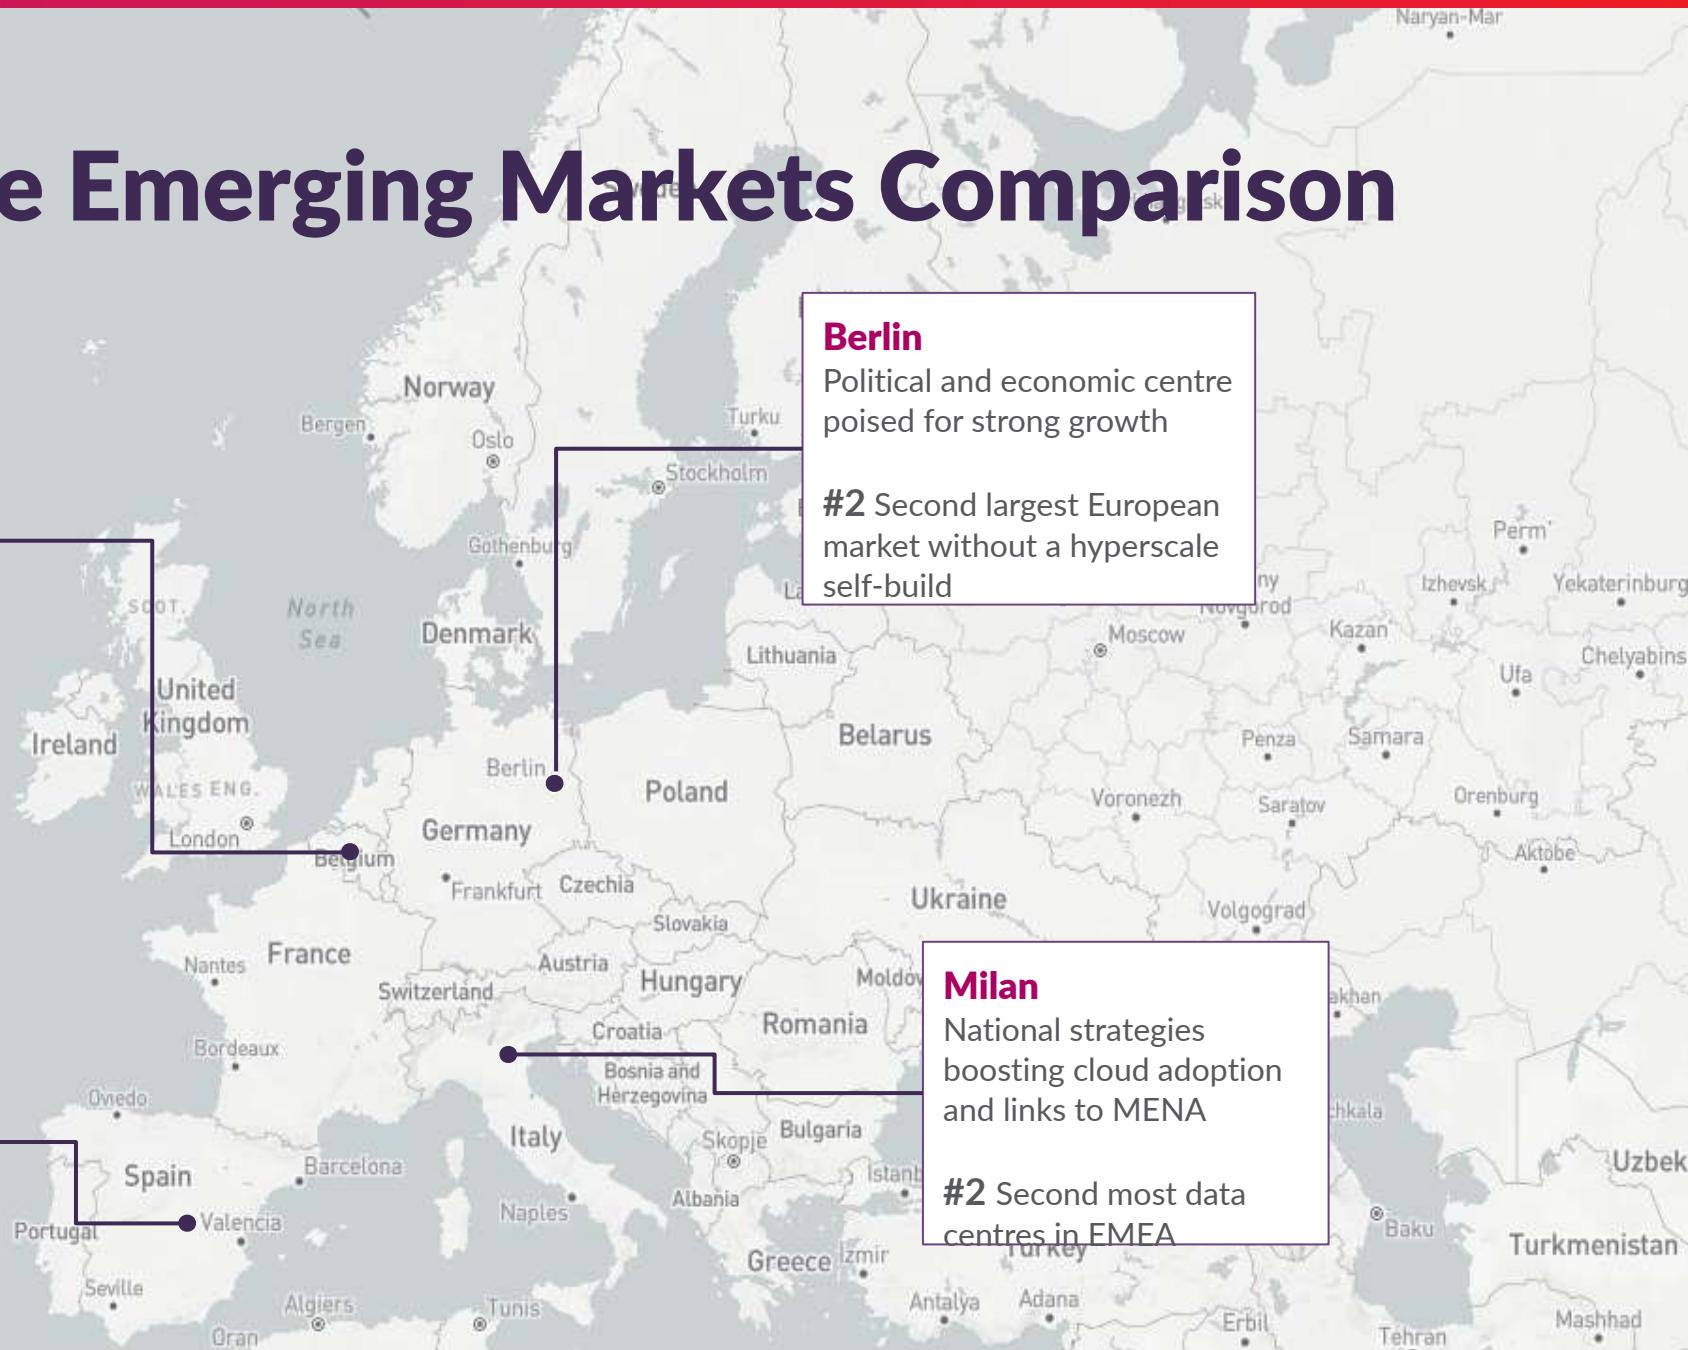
e Emerging Markets Comparison

Berlin
Political and economic centre poised for strong growth

#2 Second largest European market without a hyperscale self-build

Milan
National strategies boosting cloud adoption and links to MENA

#2 Second most data centres in EMEA

Naryan-Mar
Norway
Bergen
Oslo
Turku
Stockholm
Gothenburg
SCOT.
North Sea
Denmark
United Kingdom
Ireland
WALES ENG.
London
Belgium
Berlin
Lithuania
Moscow
Novgorod
Kazan
Perm
Izhevsk
Yekaterinburg
Chelyabins
Ufa
Samara
Penza
Belarus
Poland
Germany
Frankfurt
Czechia
Voronezh
Saratov
Orenburg
Aktobe
Ukraine
Volgograd
Slovakia
Austria
Hungary
France
Nantes
Switzerland
Moldov
Romania
Croatia
Bordeaux
Bosnia and Herzegovina
Oviedo
Italy
Skopje
Bulgaria
Spain
Barcelona
Istanb
Portugal
Valencia
Naples
Albania
Greece
Izmir
Turkey
Seville
Algiers
Tunis
Antalya
Adana
Oran
Erbil
Tehran
Baku
Turkmenistan
Uzbek
Mashhad
akhan
chkala